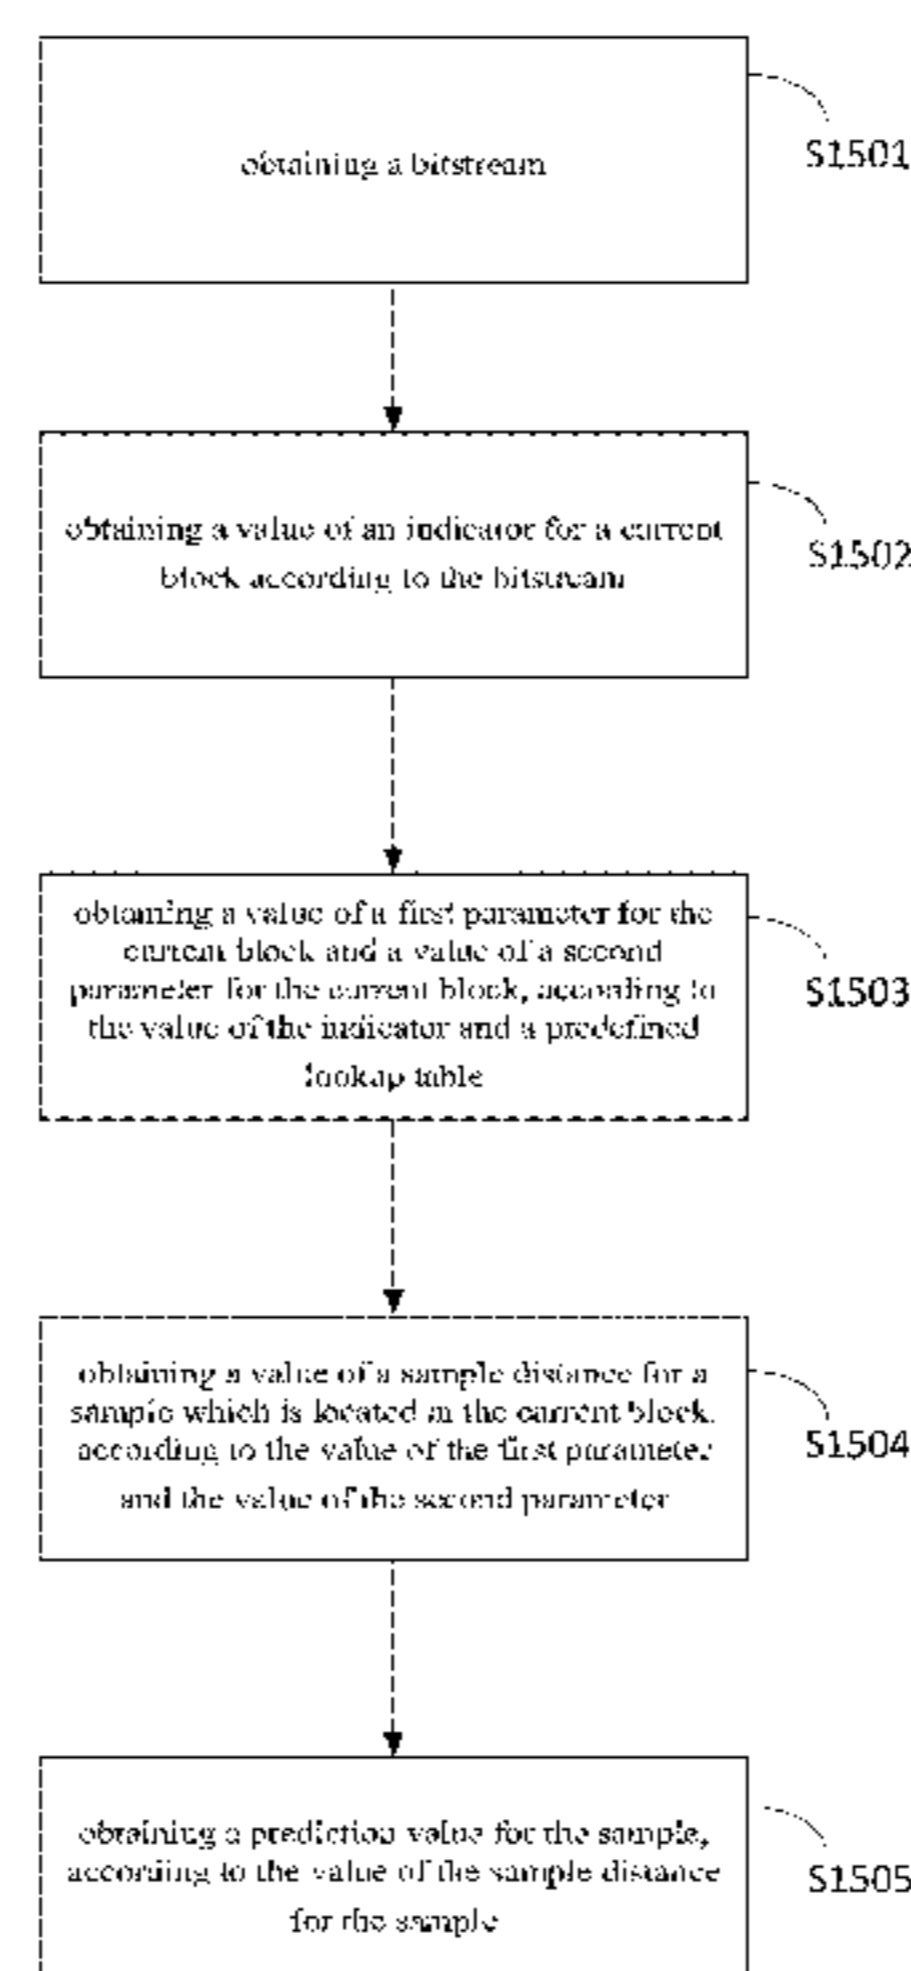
obtaining a bitstream

S1501

obtaining a value of an indicator for a current block according to the bitstream

S1502

obtaining a value of a first parameter for the current block and a value of a second parameter for the current block, according to the value of the indicator and a predefined lookup table

S1503

obtaining a value of a sample distance for a sample which is located in the current block, according to the value of the first parameter and the value of the second parameter

S1504

obtaining a prediction value for the sample, according to the value of the sample distance for the sample

S1505